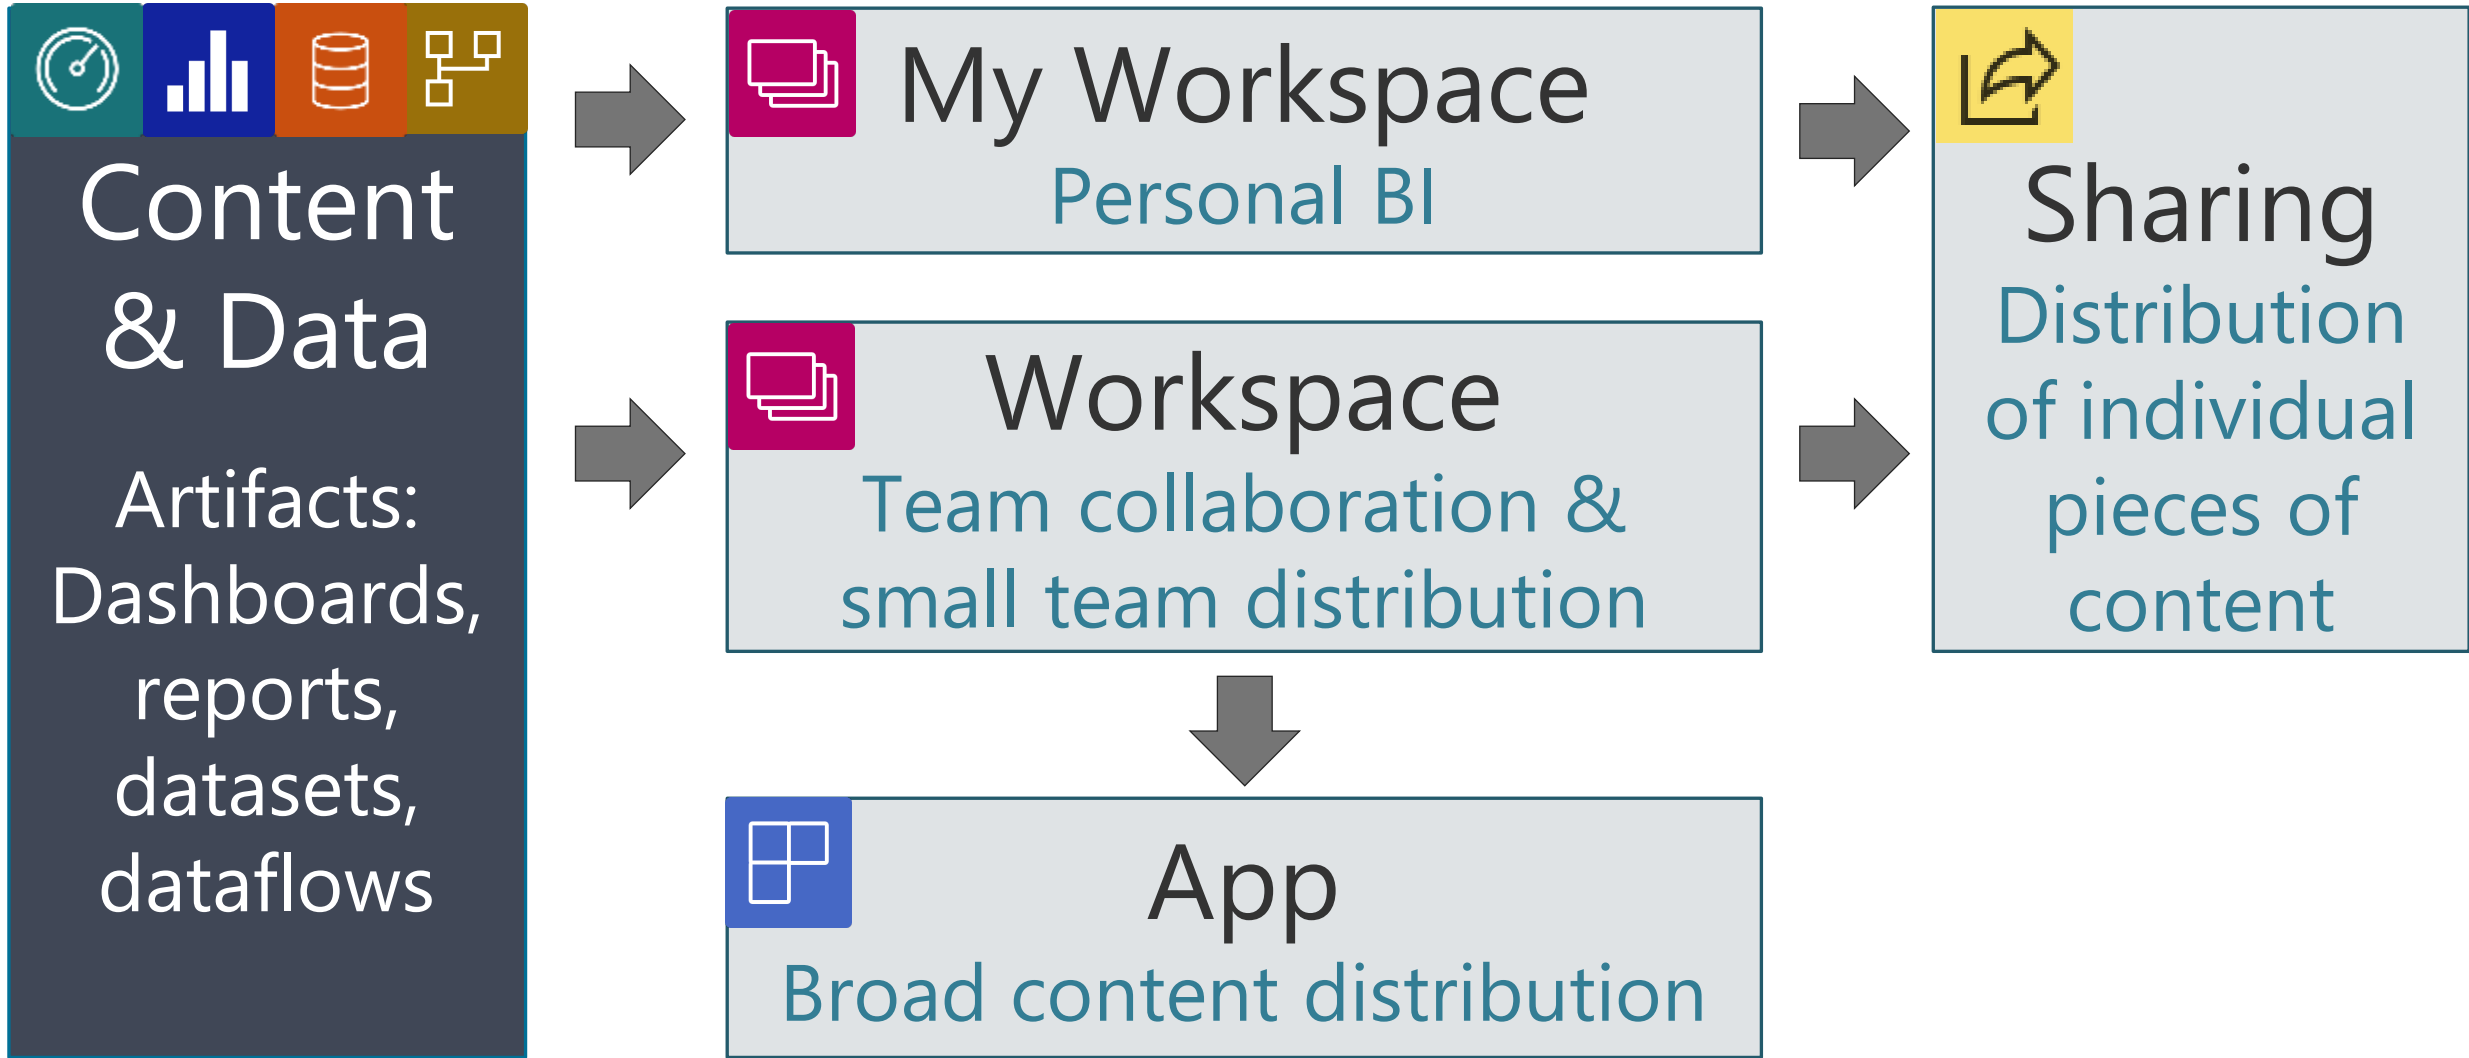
Content & Data

Artifacts: Dashboards, reports, datasets, dataflows

My Workspace
Personal BI

Workspace
Team collaboration & small team distribution

App
Broad content distribution

Sharing
Distribution of individual pieces of content